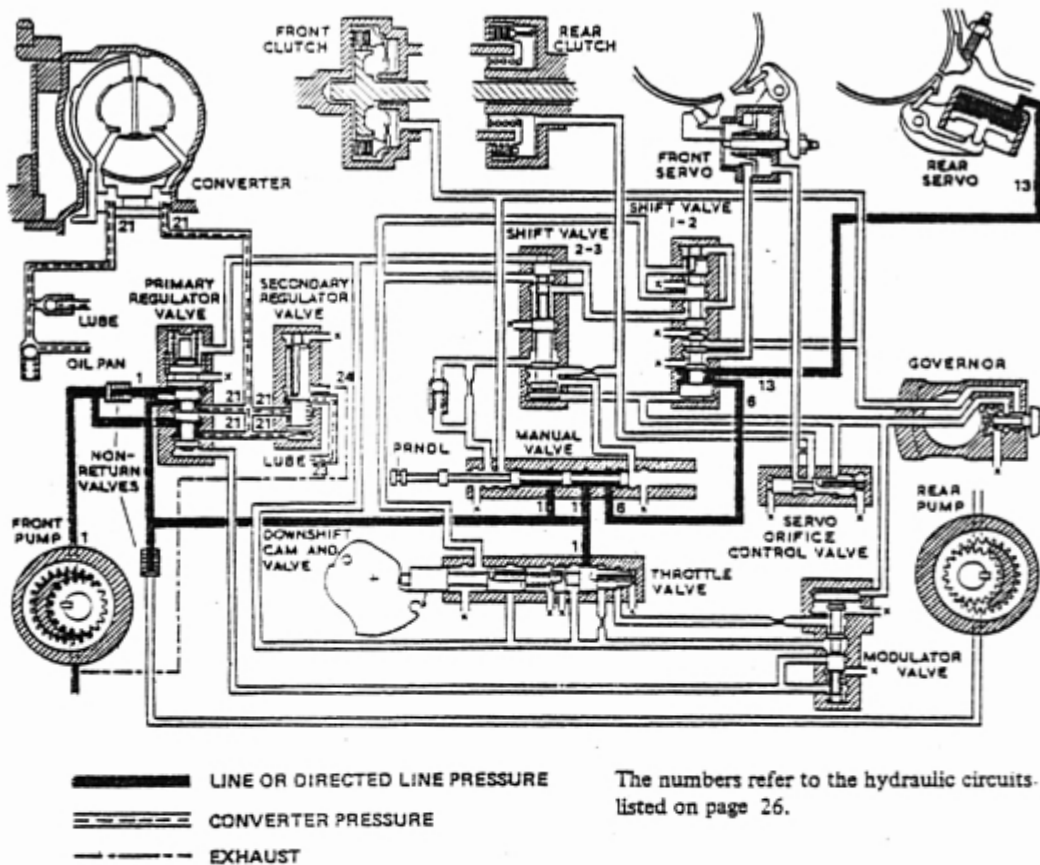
FRONT CLUTCH

REAR CLUTCH

FRONT SERVO

REAR SERVO

13

CONVERTER

21

21

SHIFT VALVE 1-2

SHIFT VALVE 2-3

PRIMARY REGULATOR VALVE

SECONDARY REGULATOR VALVE

LUBE

OIL PAN

1

x

21

21

21

24

GOVERNOR

13

6

NON-RETURN VALVES

LUBE

PRNDL

MANUAL VALVE

FRONT PUMP

1

10

11

6

SERVO ORIFICE CONTROL VALVE

REAR PUMP

DOWNSHIFT CAM AND VALVE

1

THROTTLE VALVE

MODULATOR VALVE

LINE OR DIRECTED LINE PRESSURE

CONVERTER PRESSURE

EXHAUST

The numbers refer to the hydraulic circuits listed on page 26.